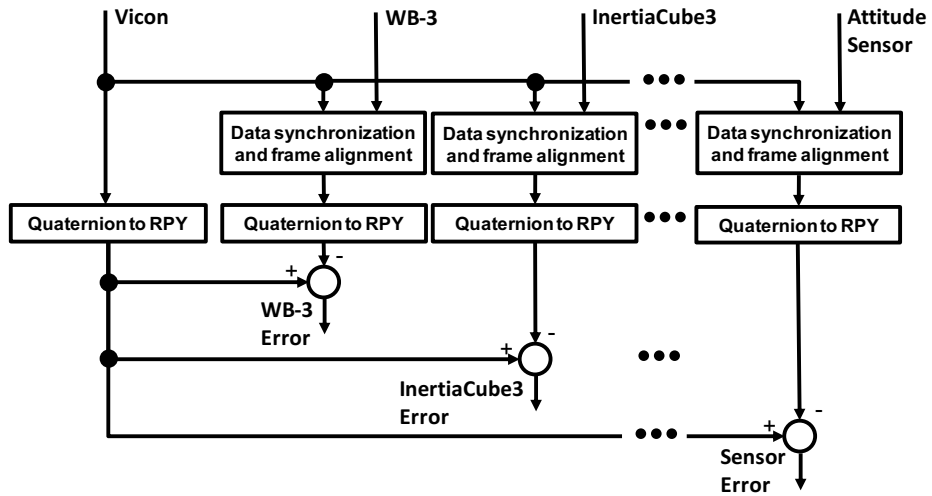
Vicon

WB-3

InertiaCube3

Attitude Sensor

•••

Data synchronization and frame alignment

Data synchronization and frame alignment

•••

Data synchronization and frame alignment

Quaternion to RPY

Quaternion to RPY

Quaternion to RPY

•••

Quaternion to RPY

+

-

WB-3 Error

+

-

•••

InertiaCube3 Error

•••

+

-

Sensor Error